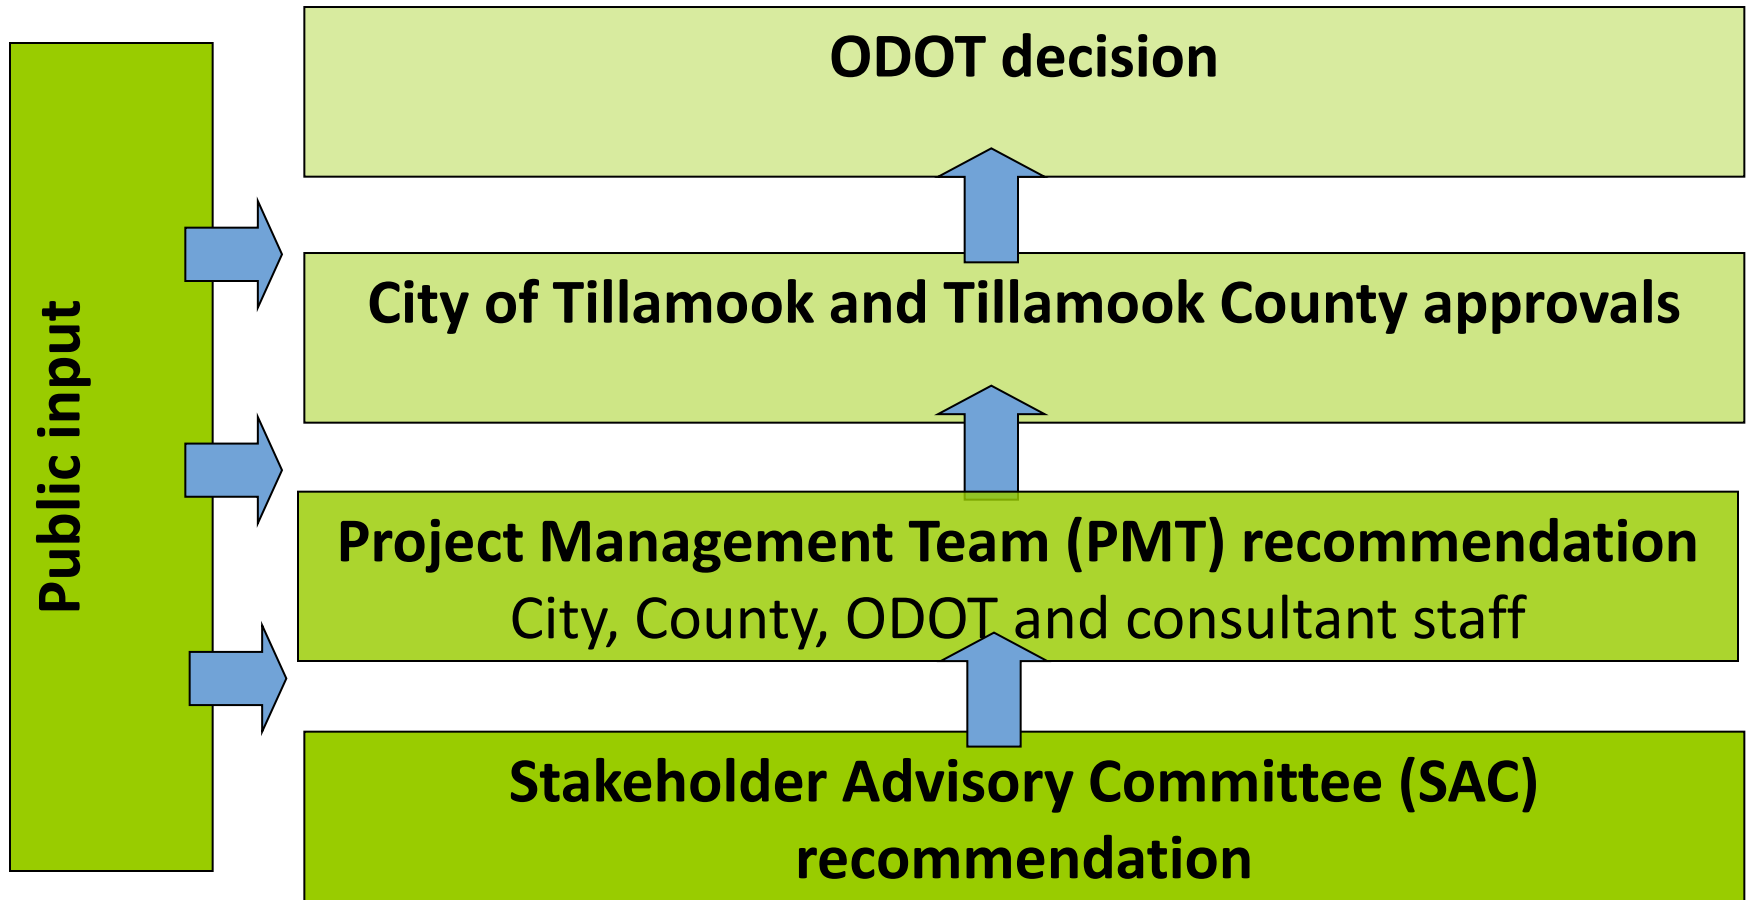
Public input

ODOT decision

City of Tillamook and Tillamook County approvals

Project Management Team (PMT) recommendation

City, County, ODOT and consultant staff

Stakeholder Advisory Committee (SAC) recommendation